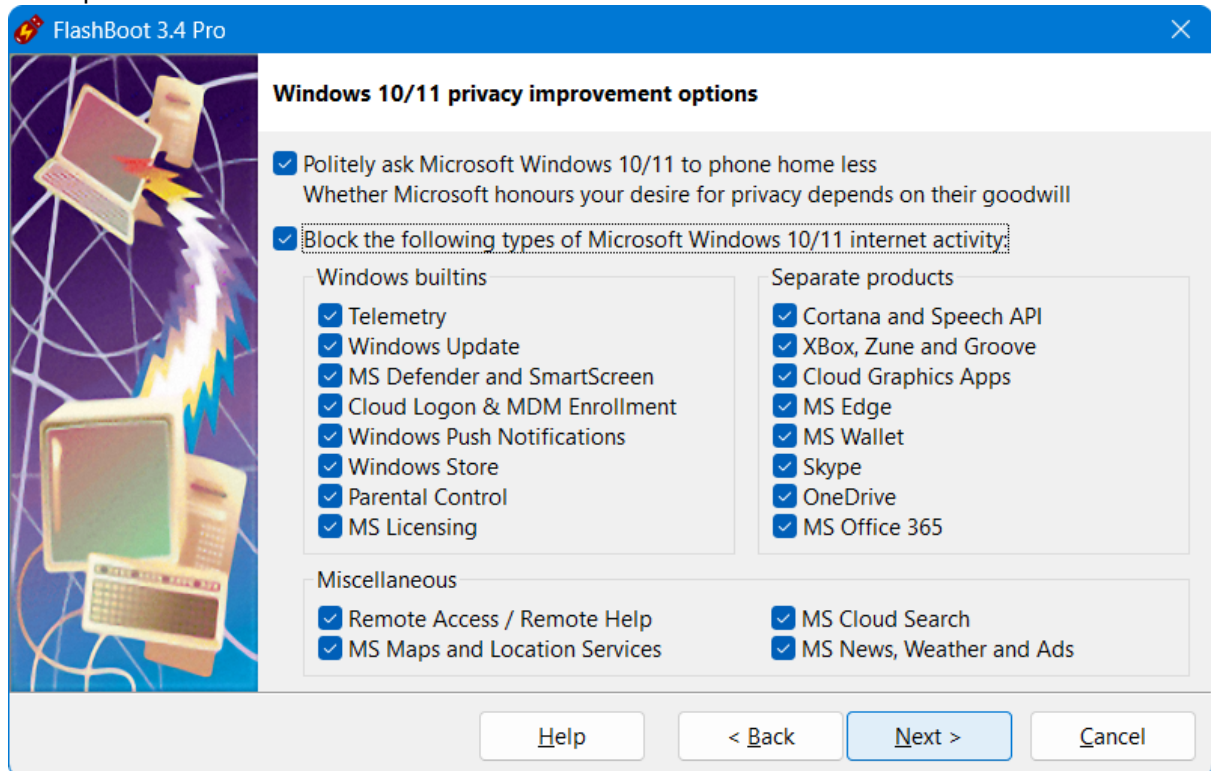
FlashBoot 3.4 Pro

Windows 10/11 privacy improvement options

Politely ask Microsoft Windows 10/11 to phone home less
Whether Microsoft honours your desire for privacy depends on their goodwill

Block the following types of Microsoft Windows 10/11 internet activity:

Windows builtins
Telemetry
Windows Update
MS Defender and SmartScreen
Cloud Logon & MDM Enrollment
Windows Push Notifications
Windows Store
Parental Control
MS Licensing

Separate products
Cortana and Speech API
XBox, Zune and Groove
Cloud Graphics Apps
MS Edge
MS Wallet
Skype
OneDrive
MS Office 365

Miscellaneous
Remote Access / Remote Help
MS Maps and Location Services
MS Cloud Search
MS News, Weather and Ads

Help
< Back
Next >
Cancel